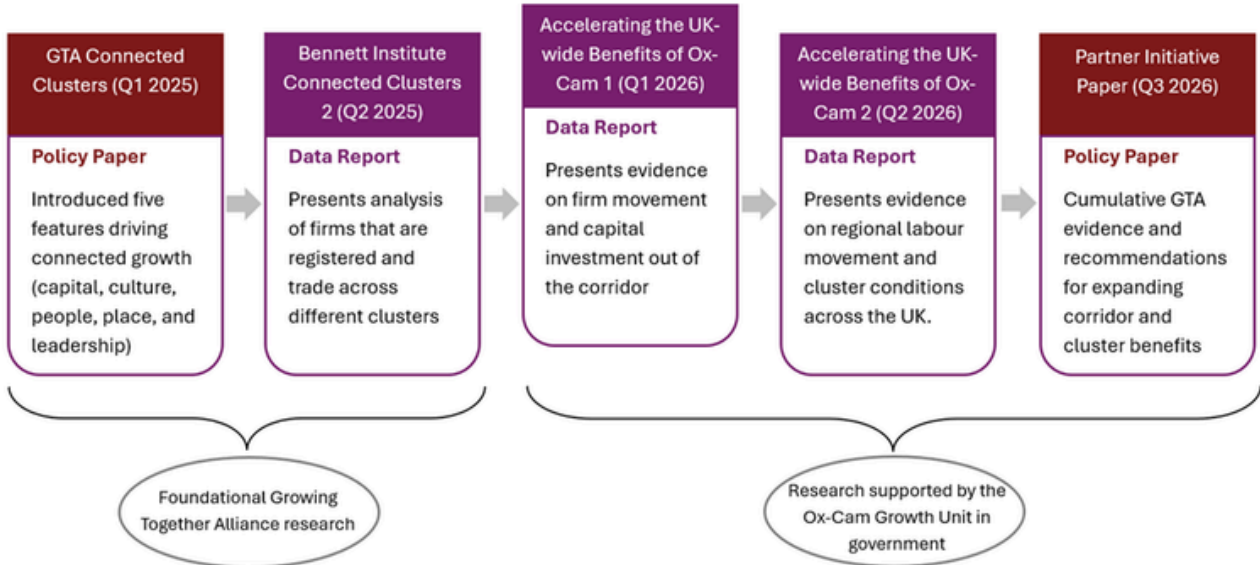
GTA Connected Clusters (Q1 2025)

Policy Paper

Introduced five features driving connected growth (capital, culture, people, place, and leadership)

Bennett Institute Connected Clusters 2 (Q2 2025)

Data Report

Presents analysis of firms that are registered and trade across different clusters

Accelerating the UK-wide Benefits of Ox-Cam 1 (Q1 2026)

Data Report

Presents evidence on firm movement and capital investment out of the corridor

Accelerating the UK-wide Benefits of Ox-Cam 2 (Q2 2026)

Data Report

Presents evidence on regional labour movement and cluster conditions across the UK.

Partner Initiative Paper (Q3 2026)

Policy Paper

Cumulative GTA evidence and recommendations for expanding corridor and cluster benefits

Foundational Growing Together Alliance research

Research supported by the Ox-Cam Growth Unit in government